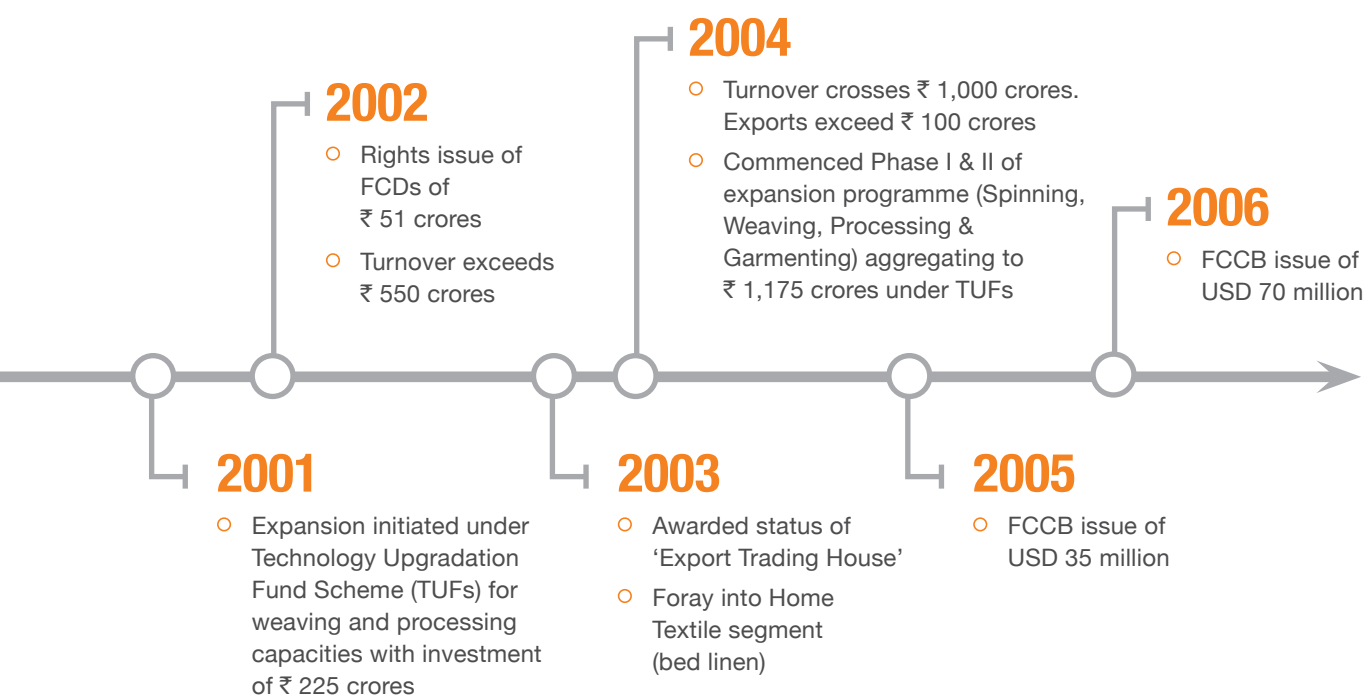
2004

Turnover crosses ₹ 1,000 crores. Exports exceed ₹ 100 crores

Commenced Phase I & II of expansion programme (Spinning, Weaving, Processing & Garmenting) aggregating to ₹ 1,175 crores under TUFs

2002

Rights issue of FCDs of ₹ 51 crores

Turnover exceeds ₹ 550 crores

2006

FCCB issue of USD 70 million

2001

Expansion initiated under Technology Upgradation Fund Scheme (TUFs) for weaving and processing capacities with investment of ₹ 225 crores

2003

Awarded status of ‘Export Trading House’

Foray into Home Textile segment (bed linen)

2005

FCCB issue of USD 35 million